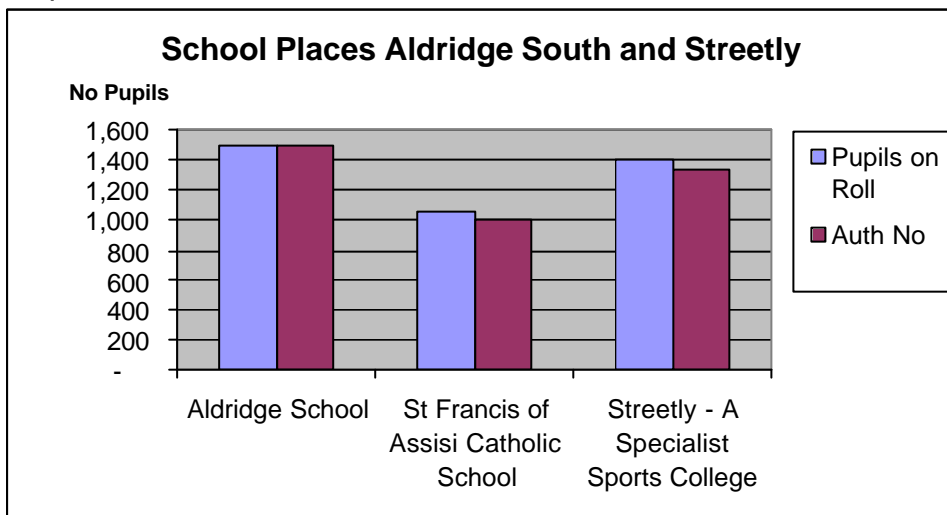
School Places Aldridge South and Streetly

No Pupils

1,600
1,400
1,200
1,000
800
600
400
200
-

Aldridge School
St Francis of Assisi Catholic School
Streetly - A Specialist Sports College

Pupils on Roll
Auth No